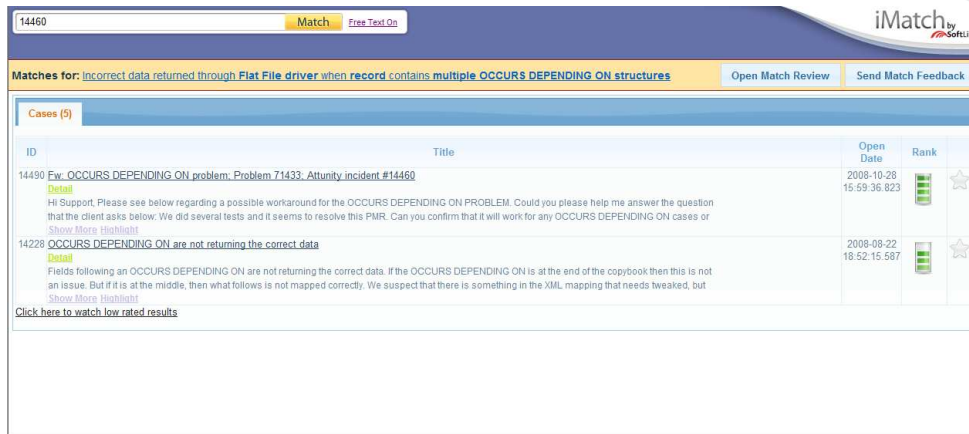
14460 Match Free Text On

iMatch by SoftLi

Matches for: Incorrect data returned through Flat File driver when record contains multiple OCCURS DEPENDING ON structures

Open Match Review

Send Match Feedback

Cases (5)

| ID | Title | Open Date | Rank |
|---|---|---|---|
| 14490 | Fw: OCCURS DEPENDING ON problem; Problem 71433; Attunity incident #14460 Detail Hi Support, Please see below regarding a possible workaround for the OCCURS DEPENDING ON PROBLEM. Could you please help me answer the question that the client asks below: We did several tests and it seems to resolve this PMR. Can you confirm that it will work for any OCCURS DEPENDING ON cases or Show More Highlight | 2008-10-28 15:59:36.823 | |
| 14228 | OCCURS DEPENDING ON are not returning the correct data Detail Fields following an OCCURS DEPENDING ON are not returning the correct data. If the OCCURS DEPENDING ON is at the end of the copybook then this is not an issue. But if it is at the middle, then what follows is not mapped correctly. We suspect that there is something in the XML mapping that needs tweaked, but Show More Highlight | 2008-08-22 18:52:15.587 | |

Click here to watch low rated results